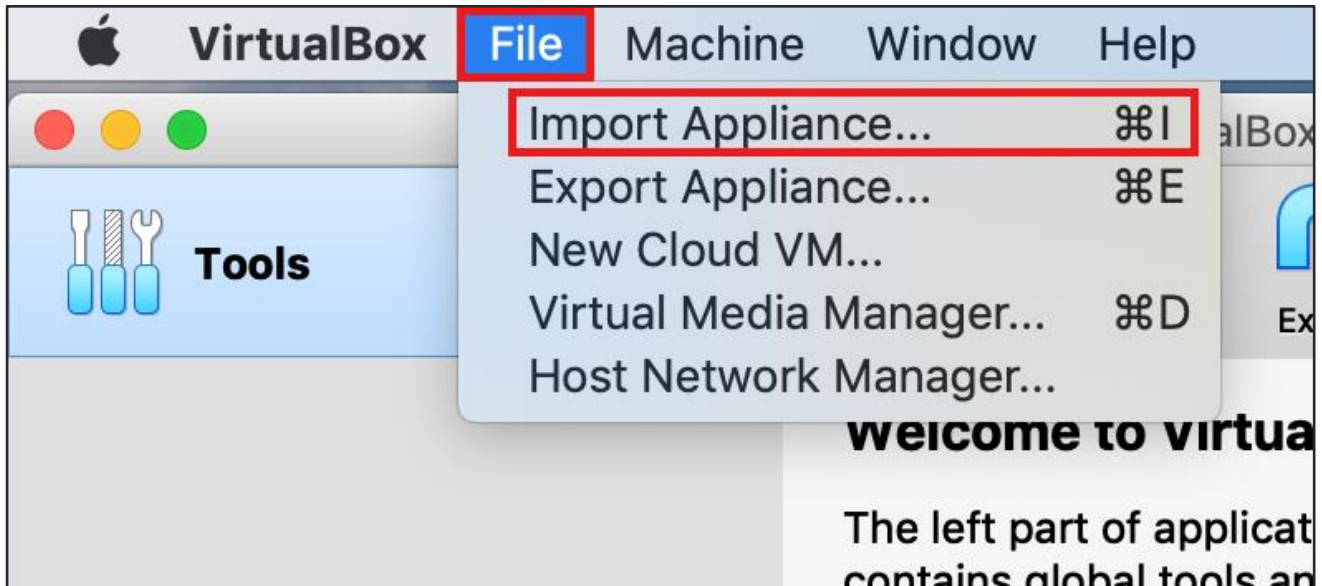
VirtualBox File Machine Window Help

Import Appliance... ⌘I
Export Appliance... ⌘E
New Cloud VM...
Virtual Media Manager... ⌘D
Host Network Manager...

alBox

Tools

Ex

Welcome to Virtua

The left part of applicat
contains global tools an